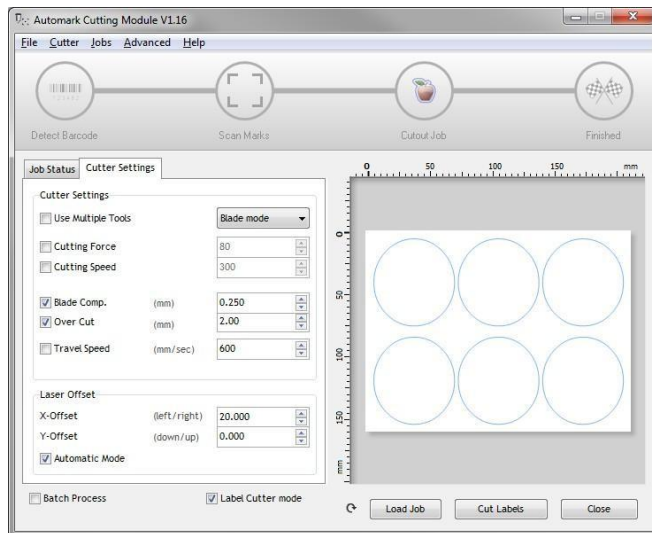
Automark Cutting Module V1.16

File Cutter Jobs Advanced Help

Detect Barcode

Scan Marks

Cutout Job

Finished

Job Status | Cutter Settings

Cutter Settings

Use Multiple Tools | Blade mode

Cutting Force | 80

Cutting Speed | 300

Blade Comp. (mm) 0.250

Over Cut (mm) 2.00

Travel Speed (mm/sec) 600

Laser Offset

X-Offset (left/right) 20.000

Y-Offset (down/up) 0.000

Automatic Mode

Batch Process

Label Cutter mode

0 50 100 150 mm

0

50

100

150

mm

Load Job | Cut Labels | Close